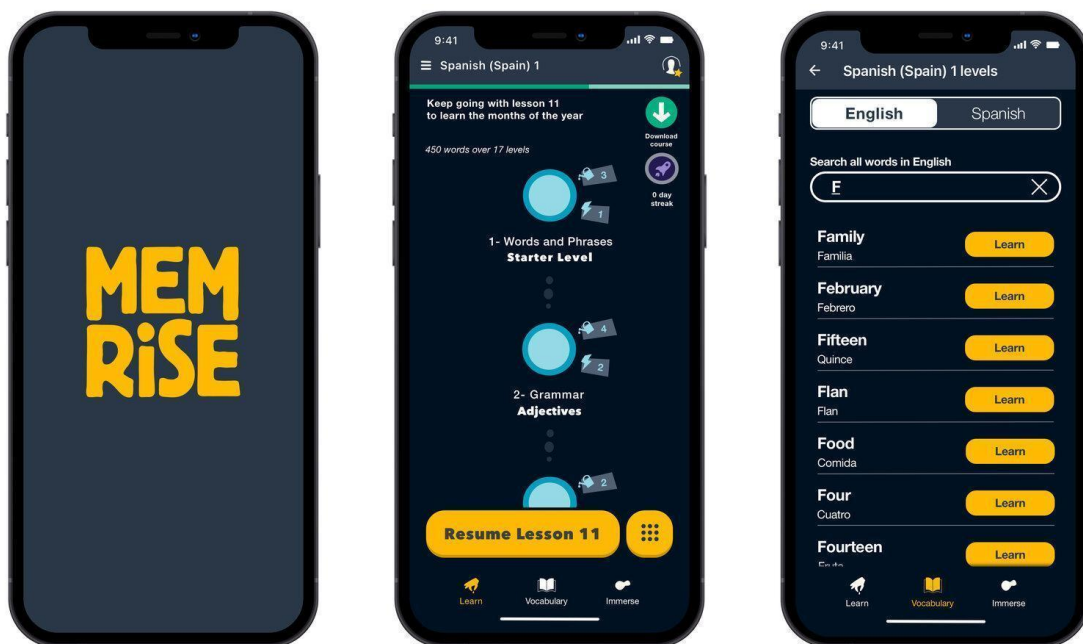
MEM
RiSE

9:41
Spanish (Spain) 1
Keep going with lesson 11 to learn the months of the year
Download course
0 day streak
450 words over 17 levels
3
1
1- Words and Phrases
Starter Level
4
2
2- Grammar
Adjectives
2
Resume Lesson 11
Learn
Vocabulary
Immerse

9:41
Spanish (Spain) 1 levels
English
Spanish
Search all words in English
F
Family
Familia
Learn
February
Febrero
Learn
Fifteen
Quince
Learn
Flan
Flan
Learn
Food
Comida
Learn
Four
Cuatro
Learn
Fourteen
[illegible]
Learn
Learn
Vocabulary
Immerse